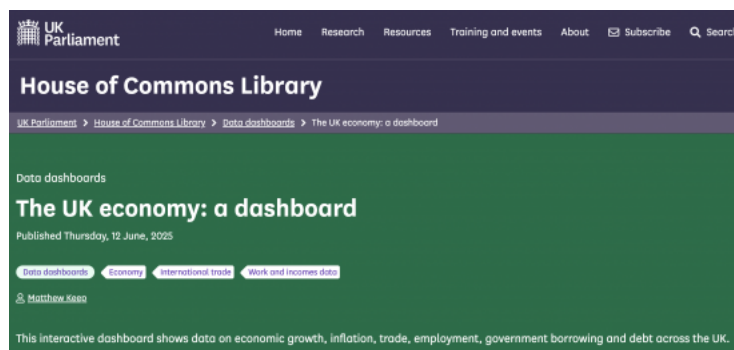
UK Parliament

Home Research Resources Training and events About Subscribe Searc

House of Commons Library

UK Parliament > House of Commons Library > Data dashboards > The UK economy: a dashboard

Data dashboards

The UK economy: a dashboard

Published Thursday, 12 June, 2025

Data dashboards Economy International trade Work and incomes data

Matthew Keep

This interactive dashboard shows data on economic growth, inflation, trade, employment, government borrowing and debt across the UK.